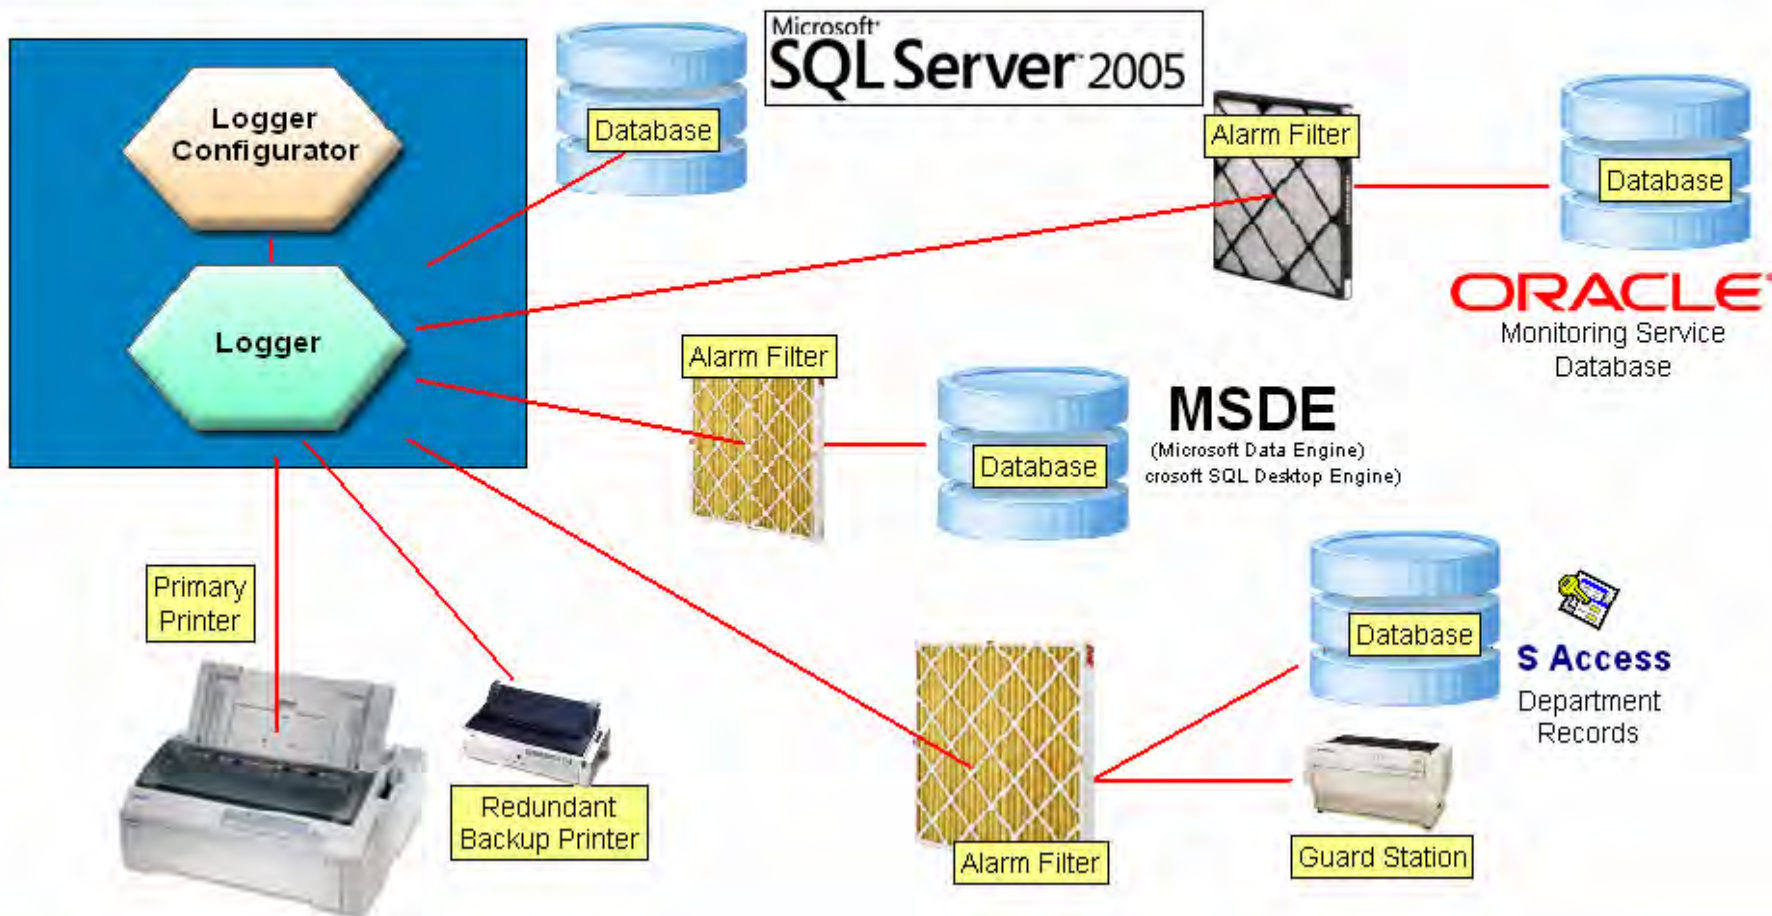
Logger Configurator

Logger

Database

Microsoft SQL Server 2005

Alarm Filter

Database

ORACLE
Monitoring Service Database

Alarm Filter

Database

MSDE
(Microsoft Data Engine)
crosoft SQL Desktop Engine)

Database

S Access
Department Records

Primary Printer

Redundant Backup Printer

Alarm Filter

Guard Station